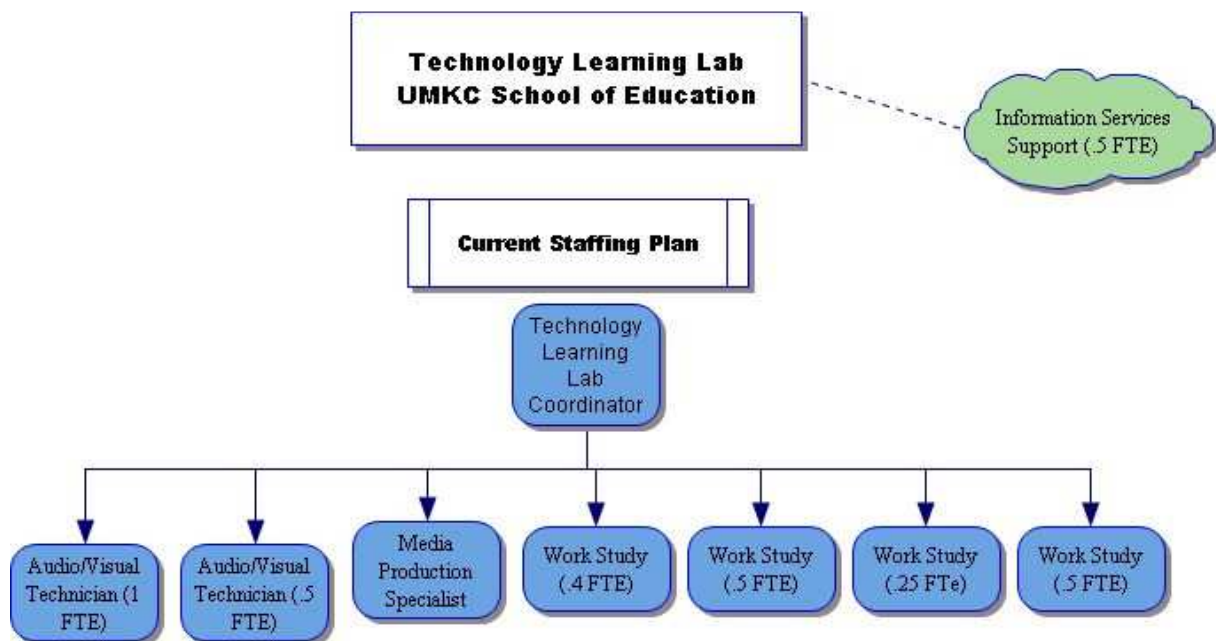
Technology Learning Lab
UMKC School of Education

Information Services Support (.5 FTE)

Current Staffing Plan

Technology Learning Lab Coordinator

Audio/Visual Technician (1 FTE)

Audio/Visual Technician (.5 FTE)

Media Production Specialist

Work Study (.4 FTE)

Work Study (.5 FTE)

Work Study (.25 FTe)

Work Study (.5 FTE)